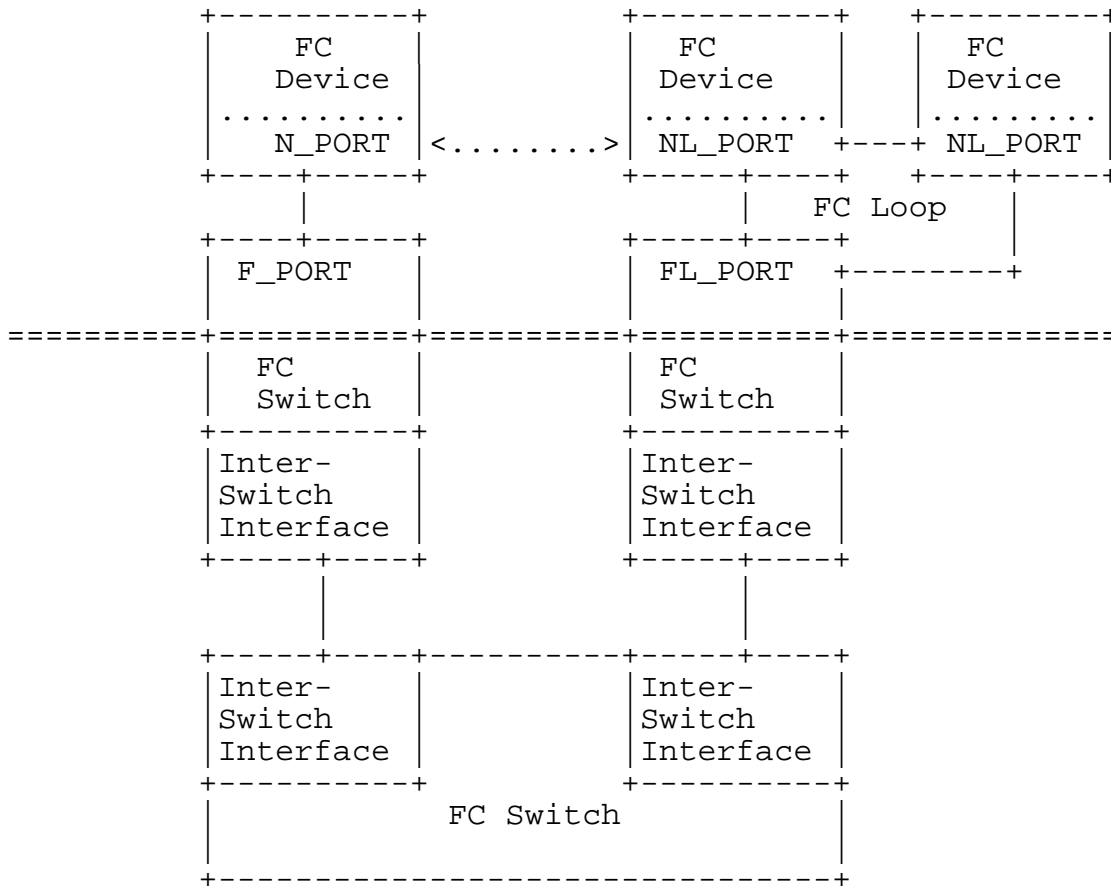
FC Device
..........
N_PORT

<........>

FC Device
..........
NL_PORT

FC Device
..........
NL_PORT

FC Loop

F_PORT

FL_PORT

FC Switch

FC Switch

Inter-Switch Interface

Inter-Switch Interface

Inter-Switch Interface

Inter-Switch Interface

FC Switch